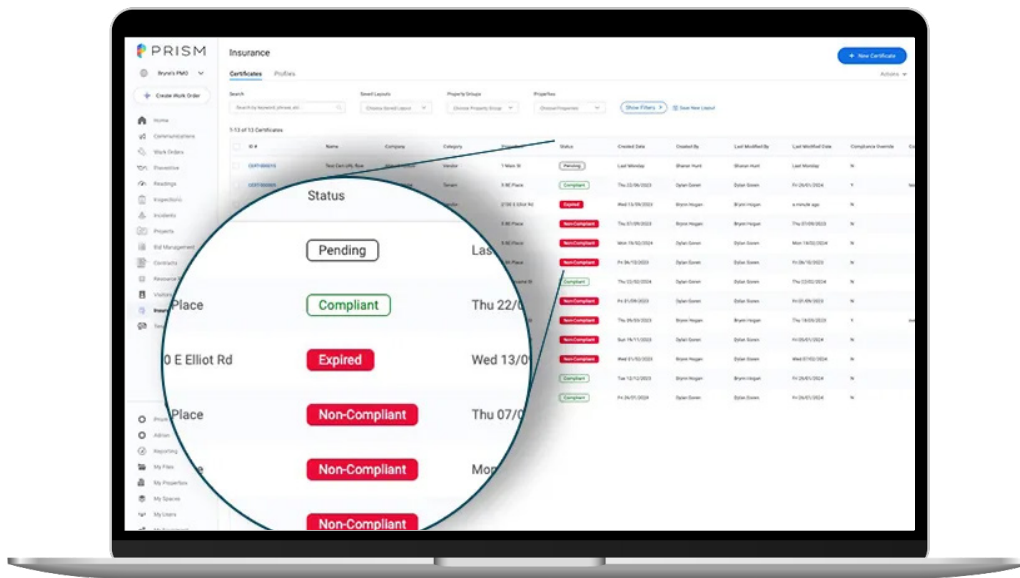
PRISM

Bryne's PMO

+ Create Work Order

Home
Communications
Work Orders
Preventive
Readings
Inspections
Incidents
Projects
Bid Management
Contracts
Resource
Visitor
Insura
Tena

Prope
Admin
Reporting
My Files
My Properties
My Spaces
My Users

Insurance

+ New Certificate

Certificates Profiles

Actions

Search
Select Layouts
Property Groups
Properties
Show Filters
Save New Layout

1-13 of 13 Certificates

| ID # | Name | Company | Category | Property | Status | Created Date | Created By | Last Modified By | Last Modified Date | Compliance Override |
|---|---|---|---|---|---|---|---|---|---|---|
| | Test Cert-Lilly Rose | | Vendor | 1 Main St | Pending | Last Monday | Sharon Hunt | Sharon Hunt | Last Monday | N |
| | | | Tenant | 5 BE Place | Compliant | Thu 22/06/2023 | Dylan Gonen | Dylan Gonen | Fri 26/01/2024 | Y |
| | | | | 2700 E Elliot Rd | Expired | Wed 13/09/2023 | Brynn Hogan | Brynn Hogan | a minute ago | N |
| | | | | 5 BE Place | Non-Compliant | Thu 07/09/2023 | Dylan Gonen | Dylan Gonen | Thu 07/09/2023 | N |
| | | | | 5 BE Place | Non-Compliant | Mon 19/02/2024 | Dylan Gonen | Dylan Gonen | Mon 19/02/2024 | N |
| | | | | | Non-Compliant | Fri 06/10/2023 | Dylan Gonen | Dylan Gonen | Fri 06/10/2023 | N |
| | | | | | Compliant | Thu 22/02/2024 | Dylan Gonen | Dylan Gonen | Thu 22/02/2024 | N |
| | | | | | Non-Compliant | Fri 01/09/2023 | Dylan Gonen | Dylan Gonen | Fri 01/09/2024 | N |
| | | | | | Non-Compliant | Thu 29/03/2023 | Brynn Hogan | Brynn Hogan | Thu 19/09/2023 | Y |
| | | | | | Non-Compliant | Sun 19/11/2023 | Dylan Gonen | Dylan Gonen | Fri 05/01/2024 | N |
| | | | | | Non-Compliant | Wed 01/11/2023 | Dylan Gonen | Dylan Gonen | Wed 01/11/2023 | N |
| | | | | | Compliant | Tue 12/12/2023 | Dylan Gonen | Brynn Hogan | Fri 17/05/2024 | N |
| | | | | | Compliant | Fri 26/01/2024 | Dylan Gonen | Dylan Gonen | Fri 26/01/2024 | N |

Status
Pending
Las
Place
Compliant
Thu 22/
0 E Elliot Rd
Expired
Wed 13/0
Place
Non-Compliant
Thu 07/
Non-Compliant
Mo
Non-Compliant